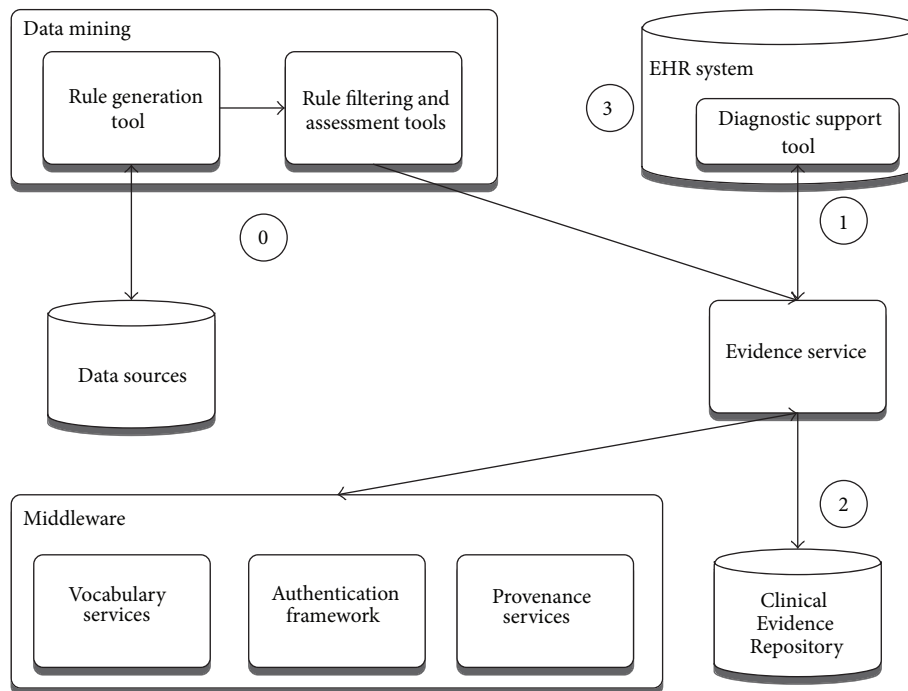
Data mining

Rule generation tool

Rule filtering and assessment tools

EHR system

3

Diagnostic support tool

0

1

Data sources

Evidence service

2

Middleware

Vocabulary services

Authentication framework

Provenance services

Clinical Evidence Repository